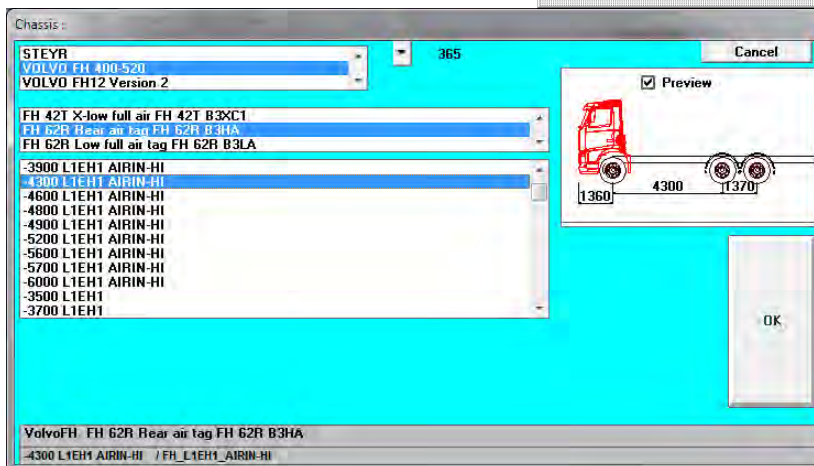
Chassis :

STEYR
VOLVO FH 400-520
VOLVO FH12 Version 2

365

Cancel

Preview

FH 42T X-low full air FH 42T B3XC1
FH 62R Rear air tag FH 62R B3HA
FH 62R Low full air tag FH 62R B3LA

-3900 L1EH1 AIRIN-HI
-4300 L1EH1 AIRIN-HI
-4600 L1EH1 AIRIN-HI
-4800 L1EH1 AIRIN-HI
-4900 L1EH1 AIRIN-HI
-5200 L1EH1 AIRIN-HI
-5600 L1EH1 AIRIN-HI
-5700 L1EH1 AIRIN-HI
-6000 L1EH1 AIRIN-HI
-3500 L1EH1
-3700 L1EH1

1360
4300
1370

OK

VolvoFH FH 62R Rear air tag FH 62R B3HA
-4300 L1EH1 AIRIN-HI / FH_L1EH1_AIRIN-HI